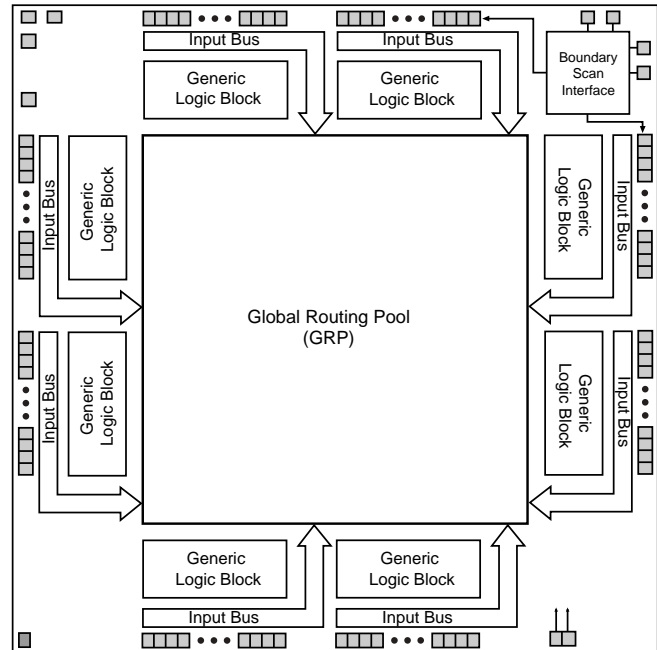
Input Bus

Generic Logic Block

Input Bus

Generic Logic Block

Boundary Scan Interface

Input Bus

Generic Logic Block

Generic Logic Block

Input Bus

Global Routing Pool (GRP)

Input Bus

Generic Logic Block

Generic Logic Block

Input Bus

Generic Logic Block

Generic Logic Block

Input Bus

Input Bus